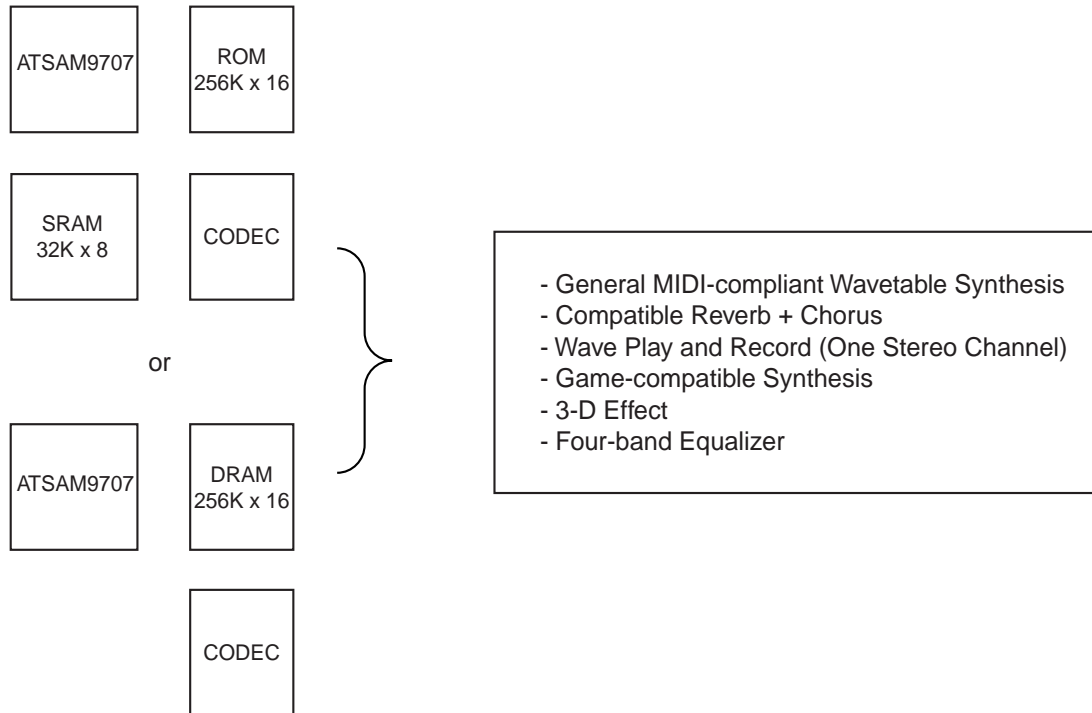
ATSAM9707

ROM
256K x 16

SRAM
32K x 8

CODEC

or

ATSAM9707

DRAM
256K x 16

CODEC

- General MIDI-compliant Wavetable Synthesis
- Compatible Reverb + Chorus
- Wave Play and Record (One Stereo Channel)
- Game-compatible Synthesis
- 3-D Effect
- Four-band Equalizer